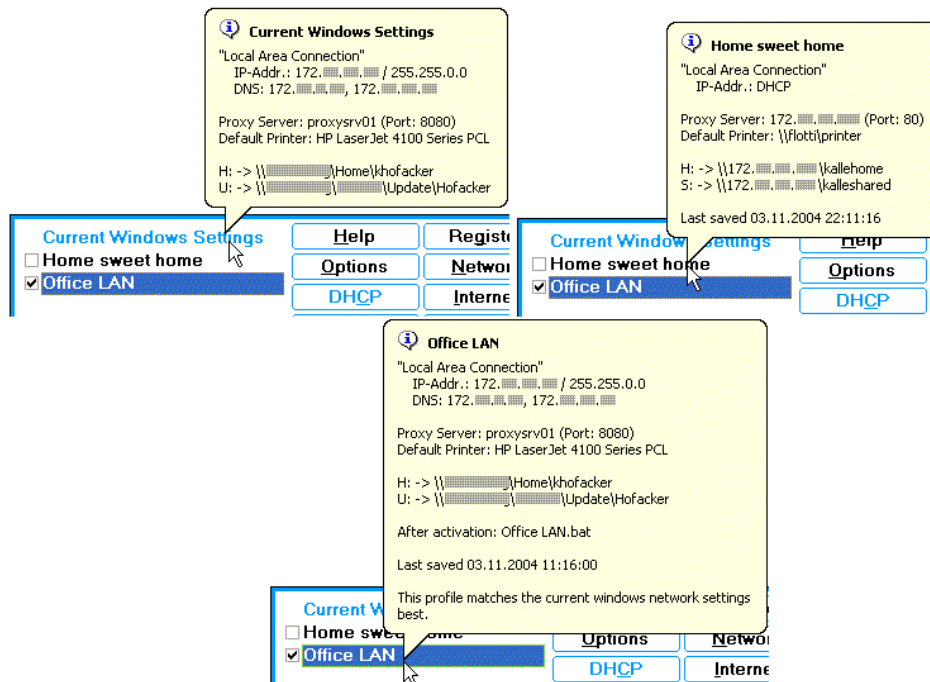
Current Windows Settings

"Local Area Connection"
IP-Addr.: 172.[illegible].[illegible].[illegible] / 255.255.0.0
DNS: 172.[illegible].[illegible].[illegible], 172.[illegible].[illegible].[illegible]

Proxy Server: proxysrv01 (Port: 8080)
Default Printer: HP LaserJet 4100 Series PCL

H: -> \\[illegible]\Home\khofacker
U: -> \\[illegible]\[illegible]\Update\Hofacker

Current Windows Settings
Home sweet home
Office LAN

Help
Options
DHCP
Registe
Networ
Interne

Home sweet home

"Local Area Connection"
IP-Addr.: DHCP

Proxy Server: 172.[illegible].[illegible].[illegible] (Port: 80)
Default Printer: \\flotti\printer

H: -> \\172.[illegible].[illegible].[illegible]\kallehome
S: -> \\172.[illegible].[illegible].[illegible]\kalleshared

Last saved 03.11.2004 22:11:16

Current Window Settings
Home sweet home
Office LAN

Help
Options
DHCP

Office LAN

"Local Area Connection"
IP-Addr.: 172.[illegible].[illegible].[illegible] / 255.255.0.0
DNS: 172.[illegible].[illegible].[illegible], 172.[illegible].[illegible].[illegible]

Proxy Server: proxysrv01 (Port: 8080)
Default Printer: HP LaserJet 4100 Series PCL

H: -> \\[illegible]\Home\khofacker
U: -> \\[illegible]\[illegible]\Update\Hofacker

After activation: Office LAN.bat

Last saved 03.11.2004 11:16:00

This profile matches the current windows network settings best.

Current W
Home swe
Office LAN

Options
DHCP
Networ
Interne